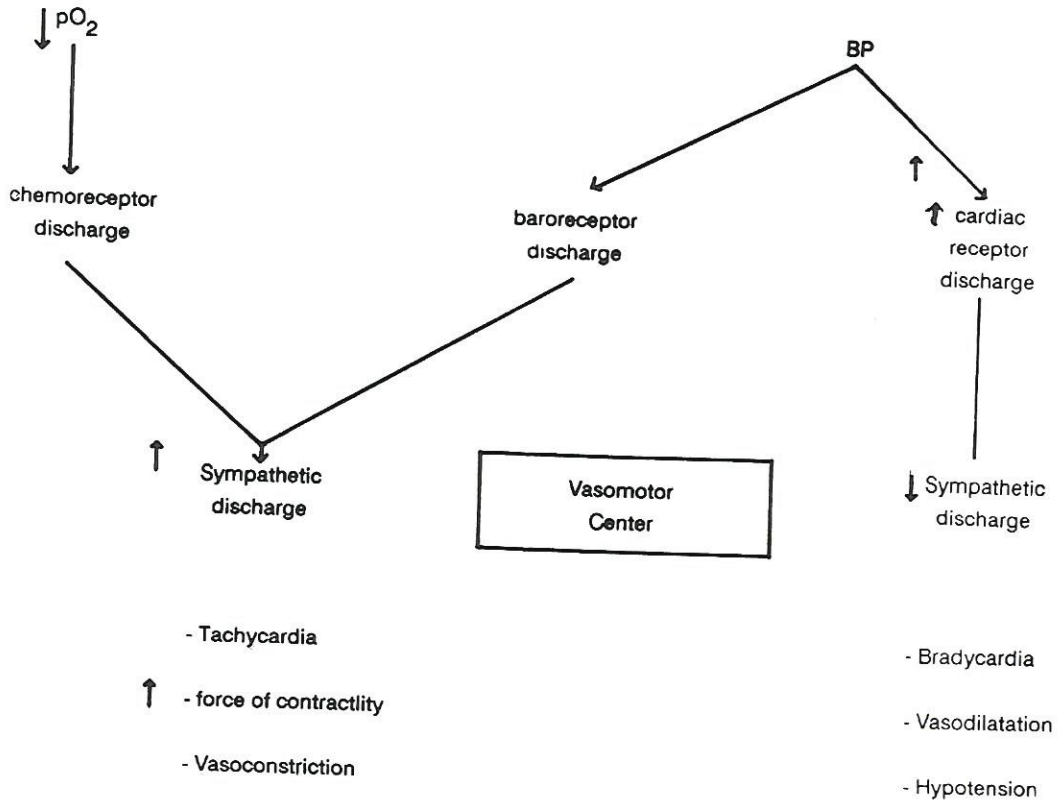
↓ $pO_2$

BP

chemoreceptor discharge

baroreceptor discharge

↑

↑ cardiac receptor discharge

↑ Sympathetic discharge

Vasomotor Center

↓ Sympathetic discharge

- Tachycardia

↑ - force of contractlity

- Vasoconstriction

- Bradycardia

- Vasodilatation

- Hypotension